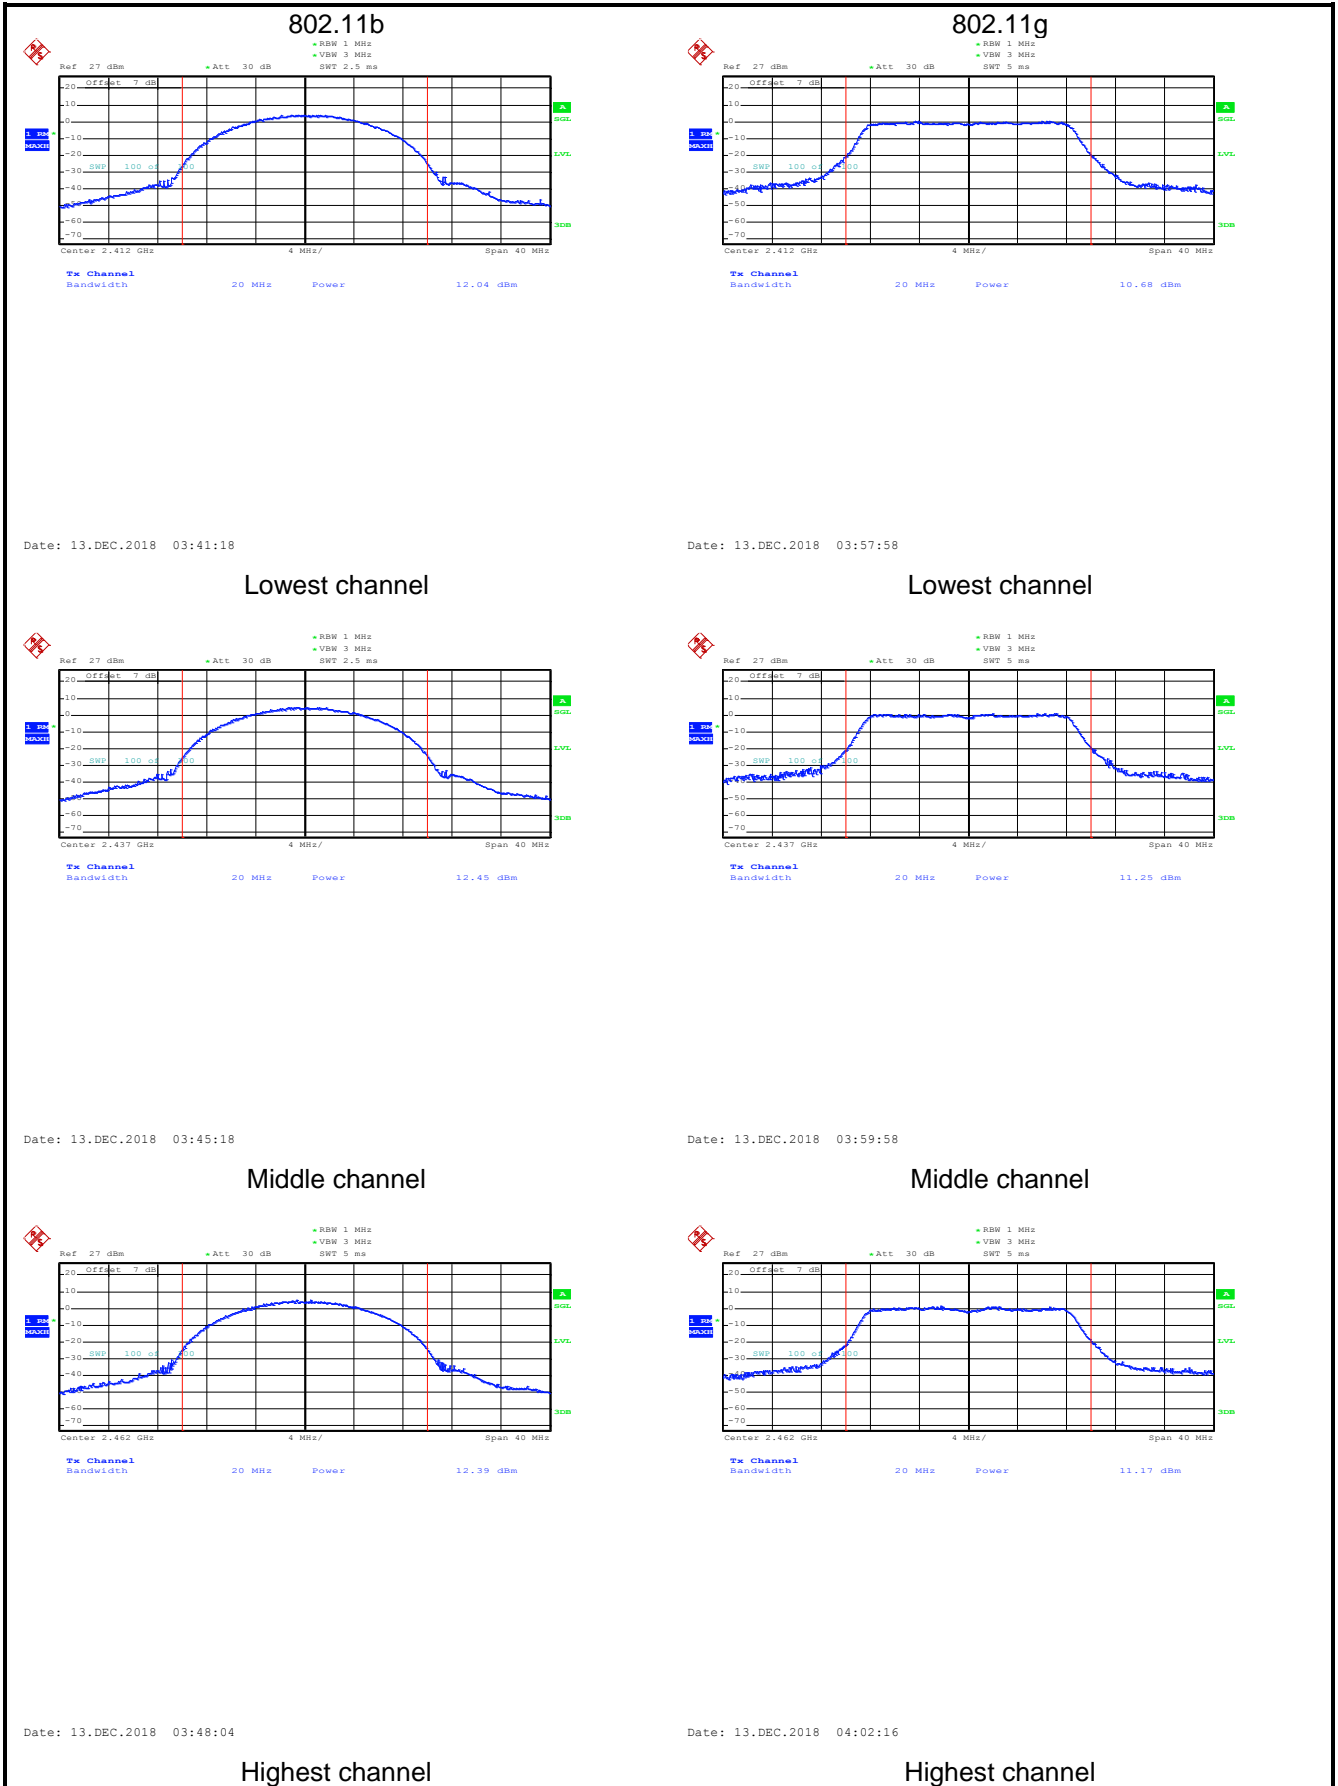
802.11b

*RBW 1 MHz
*VBW 3 MHz
Ref 27 dBm *Att 30 dB SWT 2.5 ms
Offset 7 dB
20
10
0
-10
-20
-30
-40
-50
-60
-70
1 RM *
MAXH
SWP 100 of 100
A
SGL
LVL
3DB
Center 2.412 GHz 4 MHz/ Span 40 MHz
Tx Channel
Bandwidth 20 MHz Power 12.04 dBm

Date: 13.DEC.2018 03:41:18

Lowest channel

*RBW 1 MHz
*VBW 3 MHz
Ref 27 dBm *Att 30 dB SWT 2.5 ms
Offset 7 dB
20
10
0
-10
-20
-30
-40
-50
-60
-70
1 RM *
MAXH
SWP 100 of 100
A
SGL
LVL
3DB
Center 2.437 GHz 4 MHz/ Span 40 MHz
Tx Channel
Bandwidth 20 MHz Power 12.45 dBm

Date: 13.DEC.2018 03:45:18

Middle channel

*RBW 1 MHz
*VBW 3 MHz
Ref 27 dBm *Att 30 dB SWT 5 ms
Offset 7 dB
20
10
0
-10
-20
-30
-40
-50
-60
-70
1 RM *
MAXH
SWP 100 of 100
A
SGL
LVL
3DB
Center 2.462 GHz 4 MHz/ Span 40 MHz
Tx Channel
Bandwidth 20 MHz Power 12.39 dBm

Date: 13.DEC.2018 03:48:04

Highest channel

802.11g

*RBW 1 MHz
*VBW 3 MHz
Ref 27 dBm *Att 30 dB SWT 5 ms
Offset 7 dB
20
10
0
-10
-20
-30
-40
-50
-60
-70
1 RM *
MAXH
SWP 100 of 100
A
SGL
LVL
3DB
Center 2.412 GHz 4 MHz/ Span 40 MHz
Tx Channel
Bandwidth 20 MHz Power 10.68 dBm

Date: 13.DEC.2018 03:57:58

Lowest channel

*RBW 1 MHz
*VBW 3 MHz
Ref 27 dBm *Att 30 dB SWT 5 ms
Offset 7 dB
20
10
0
-10
-20
-30
-40
-50
-60
-70
1 RM *
MAXH
SWP 100 of 100
A
SGL
LVL
3DB
Center 2.437 GHz 4 MHz/ Span 40 MHz
Tx Channel
Bandwidth 20 MHz Power 11.25 dBm

Date: 13.DEC.2018 03:59:58

Middle channel

*RBW 1 MHz
*VBW 3 MHz
Ref 27 dBm *Att 30 dB SWT 5 ms
Offset 7 dB
20
10
0
-10
-20
-30
-40
-50
-60
-70
1 RM *
MAXH
SWP 100 of 100
A
SGL
LVL
3DB
Center 2.462 GHz 4 MHz/ Span 40 MHz
Tx Channel
Bandwidth 20 MHz Power 11.17 dBm

Date: 13.DEC.2018 04:02:16

Highest channel